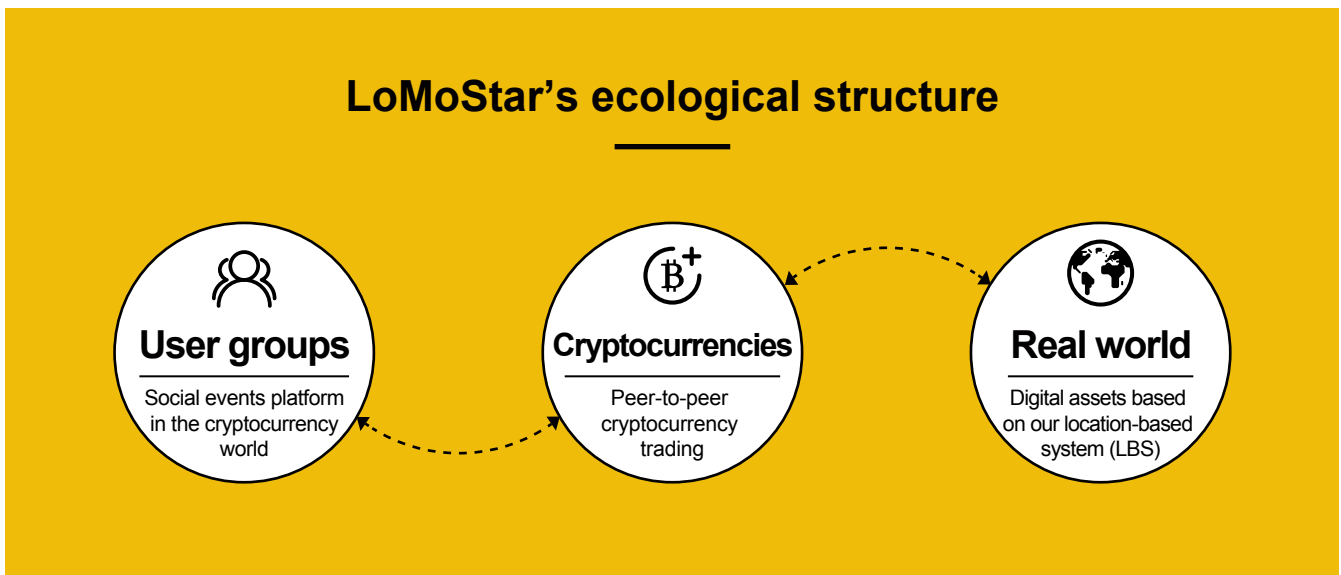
LoMoStar’s ecological structure

User groups

Social events platform in the cryptocurrency world

Cryptocurrencies

Peer-to-peer cryptocurrency trading

Real world

Digital assets based on our location-based system (LBS)